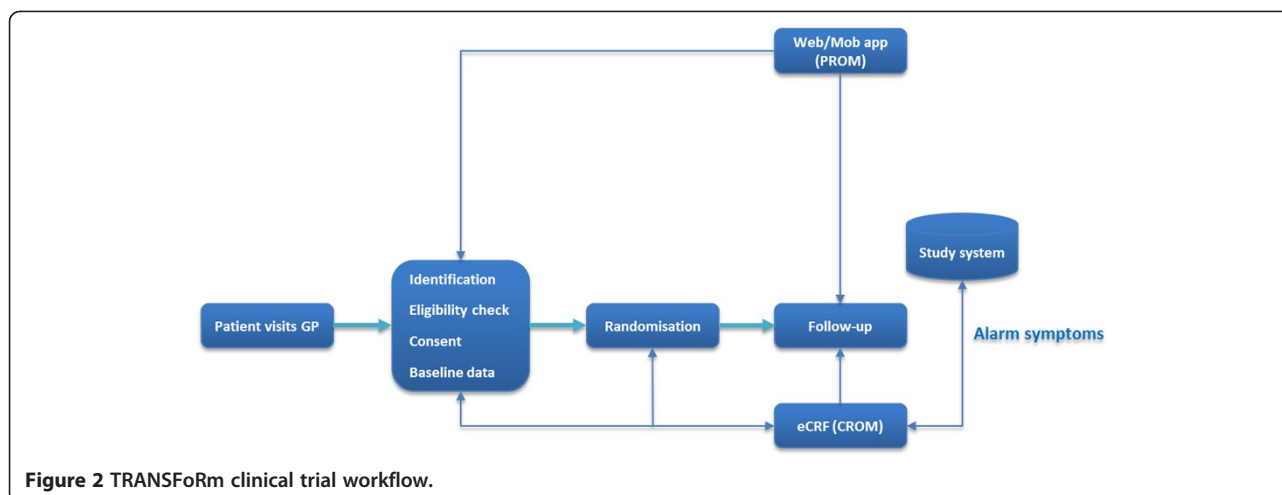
Web/Mob app (PROM)

Study system

Identification
Eligibility check
Consent
Baseline data

Patient visits GP

Randomisation

Follow-up

Alarm symptoms

eCRF (CROM)

**Figure 2** TRANSFoRm clinical trial workflow.